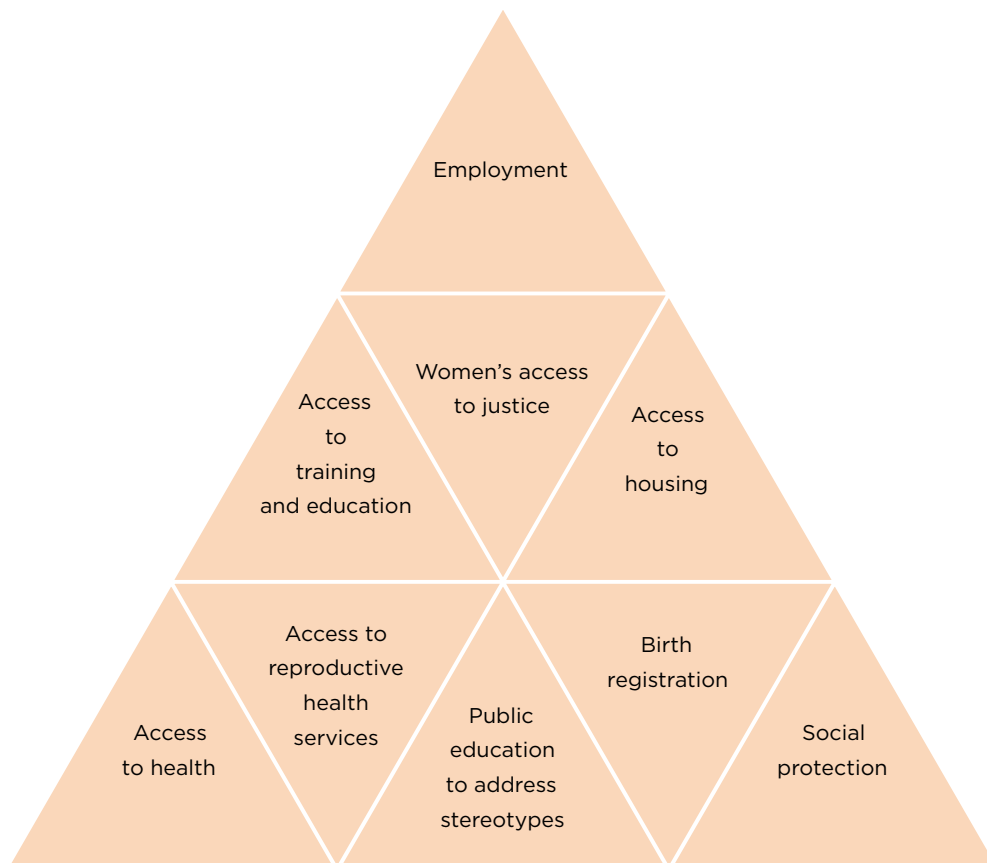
Employment

Access to training and education

Women’s access to justice

Access to housing

Access to health

Access to reproductive health services

Public education to address stereotypes

Birth registration

Social protection